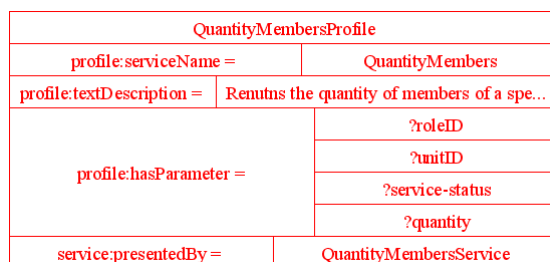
| QuantityMembersProfile | |
|---|---|
| profile:serviceName = | QuantityMembers |
| profile:textDescription = | Renutns the quantity of members of a spe... |
| profile:hasParameter = | ?roleID |
| | ?unitID |
| | ?service-status |
| | ?quantity |
| service:presentedBy = | QuantityMembersService |